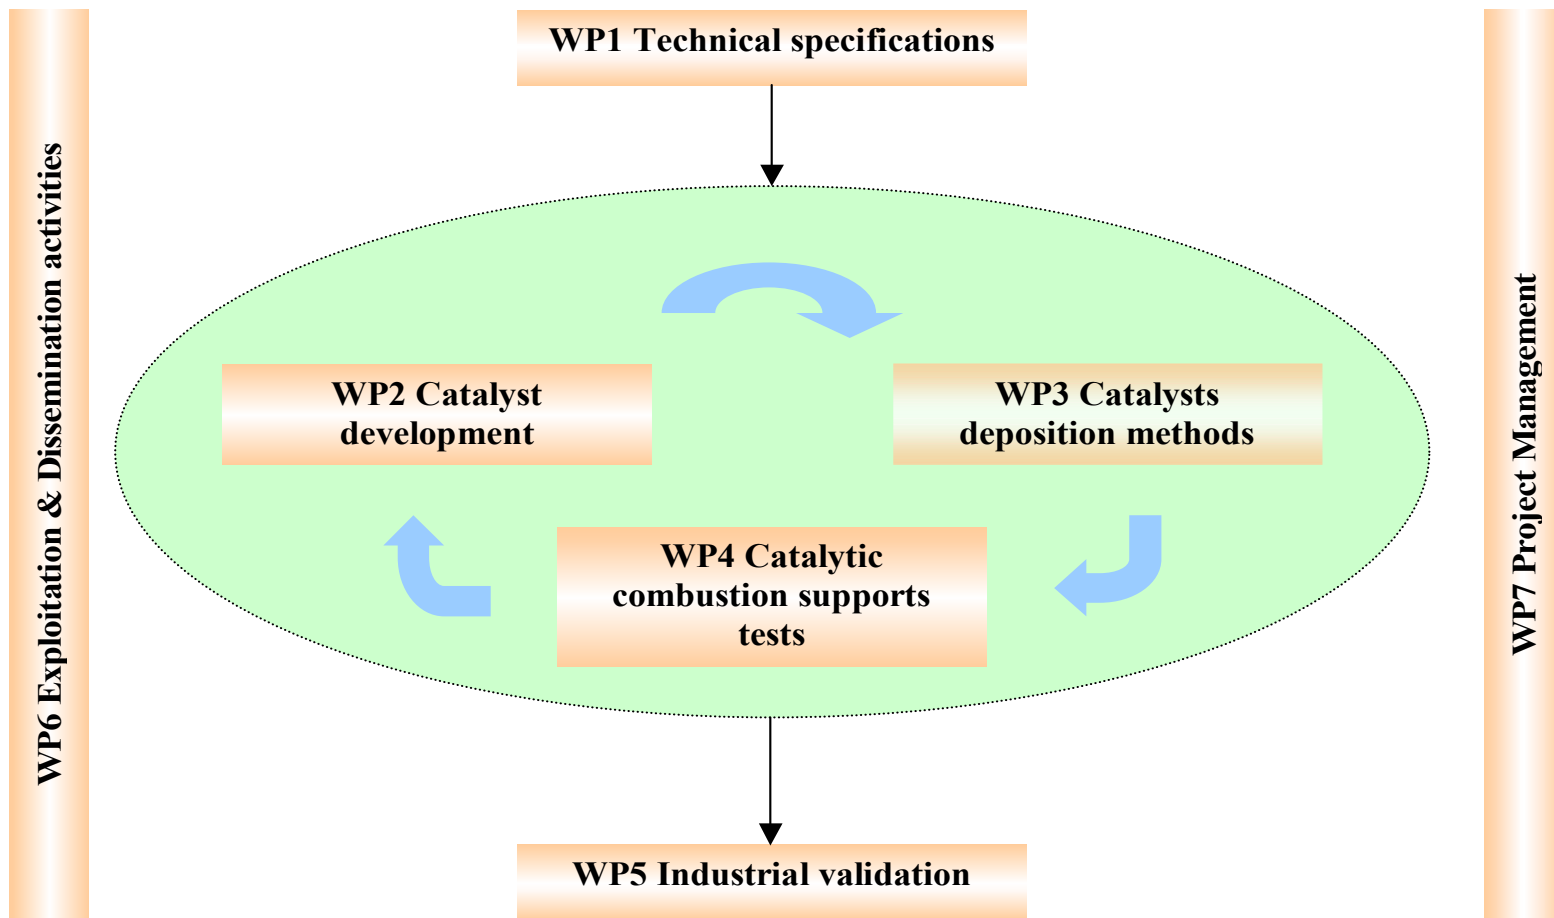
WP6 Exploitation & Dissemination activities

WP1 Technical specifications

WP2 Catalyst development

WP3 Catalysts deposition methods

WP4 Catalytic combustion supports tests

WP5 Industrial validation

WP7 Project Management